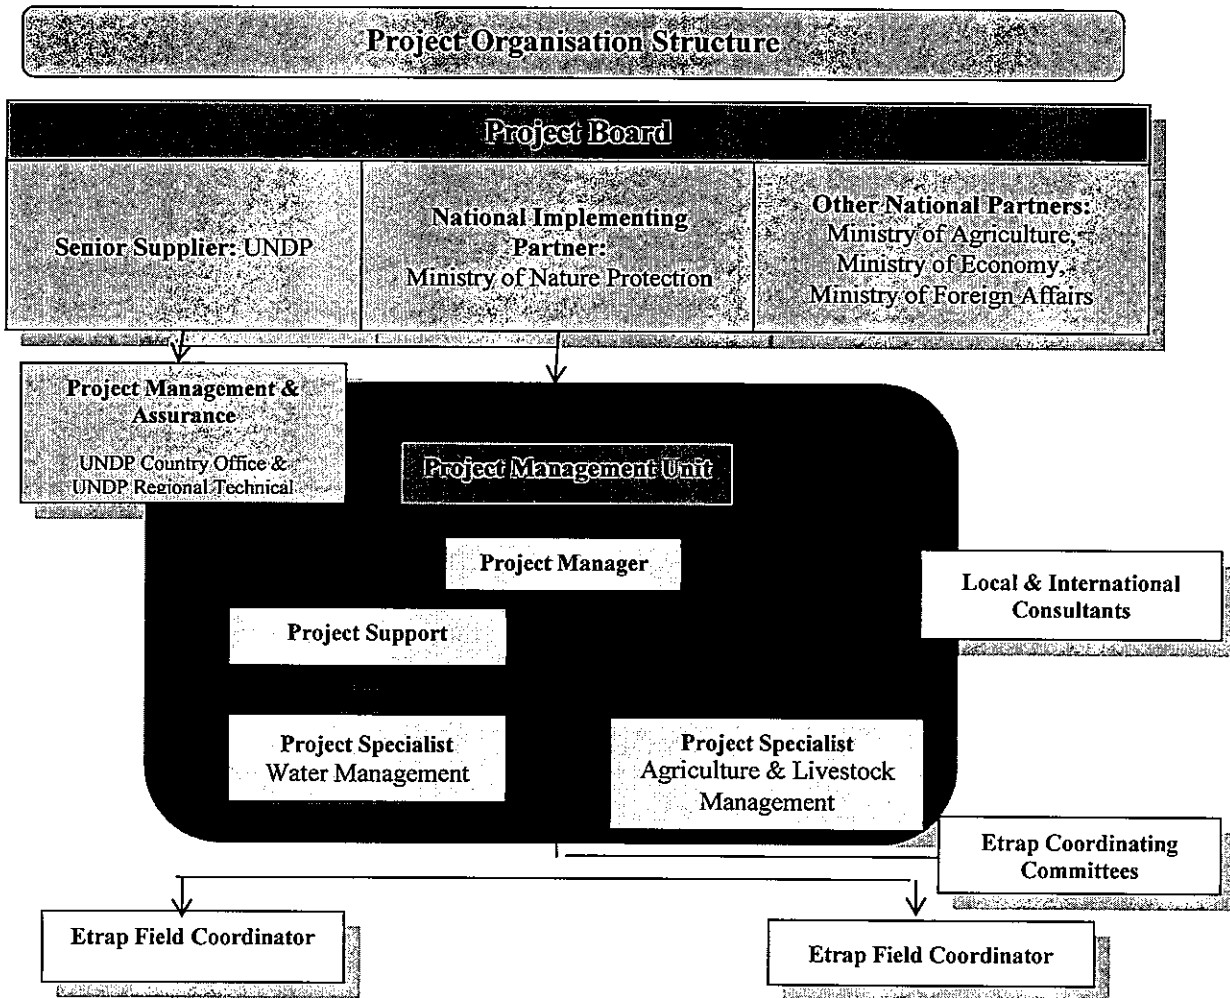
Project Organisation Structure

Project Board

Senior Supplier: UNDP

National Implementing Partner: Ministry of Nature Protection

Other National Partners: Ministry of Agriculture, Ministry of Economy, Ministry of Foreign Affairs

Project Management & Assurance

UNDP Country Office & UNDP Regional Technical

Project Management Unit

Project Manager

Local & International Consultants

Project Support

Project Specialist Water Management

Project Specialist Agriculture & Livestock Management

Etrap Coordinating Committees

Etrap Field Coordinator

Etrap Field Coordinator